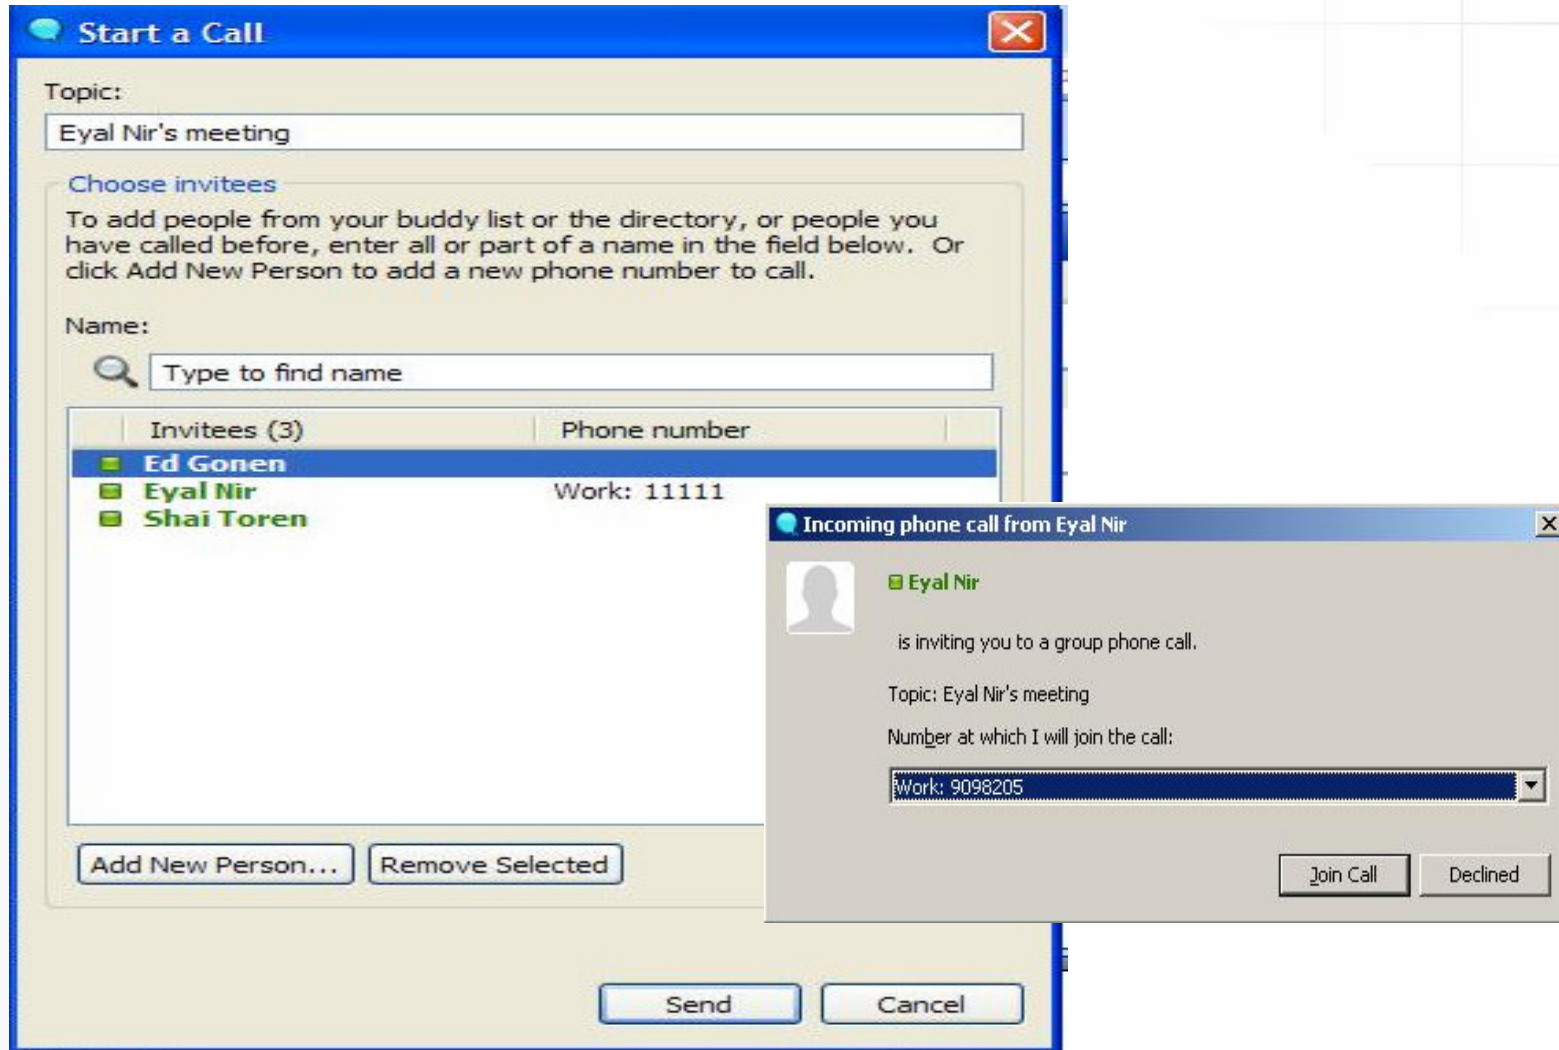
Start a Call

Topic:

Eyal Nir's meeting

Choose invitees

To add people from your buddy list or the directory, or people you have called before, enter all or part of a name in the field below. Or click Add New Person to add a new phone number to call.

Name:

Type to find name

| Invitees (3) | Phone number |
|---|---|
| Ed Gonen | |
| Eyal Nir | Work: 11111 |
| Shai Toren | |

Add New Person... Remove Selected

Send Cancel

Incoming phone call from Eyal Nir

Eyal Nir

is inviting you to a group phone call.

Topic: Eyal Nir's meeting

Number at which I will join the call:

Work: 9098205

Join Call Declined